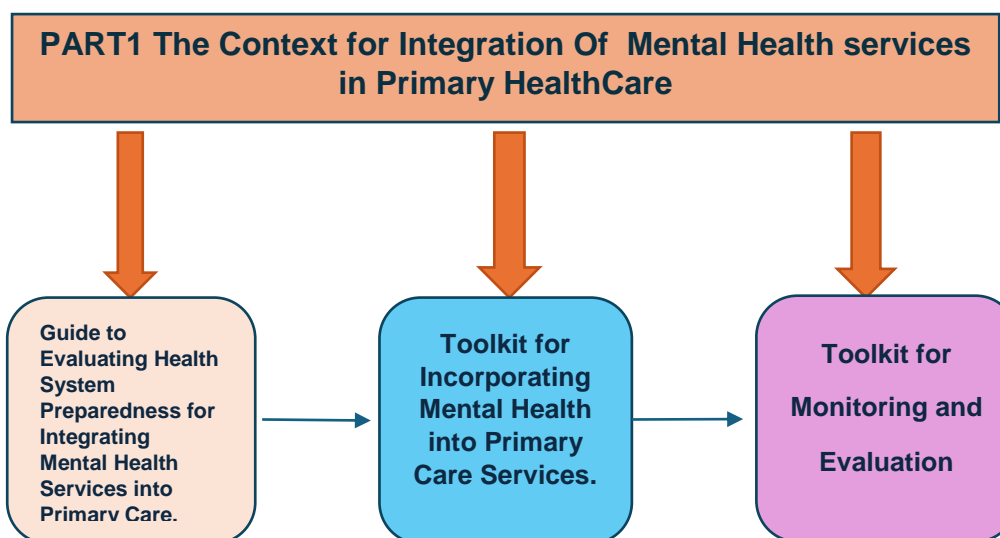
PART1 The Context for Integration Of Mental Health services in Primary HealthCare

Guide to Evaluating Health System Preparedness for Integrating Mental Health Services into Primary Care.

Toolkit for Incorporating Mental Health into Primary Care Services.

Toolkit for Monitoring and Evaluation